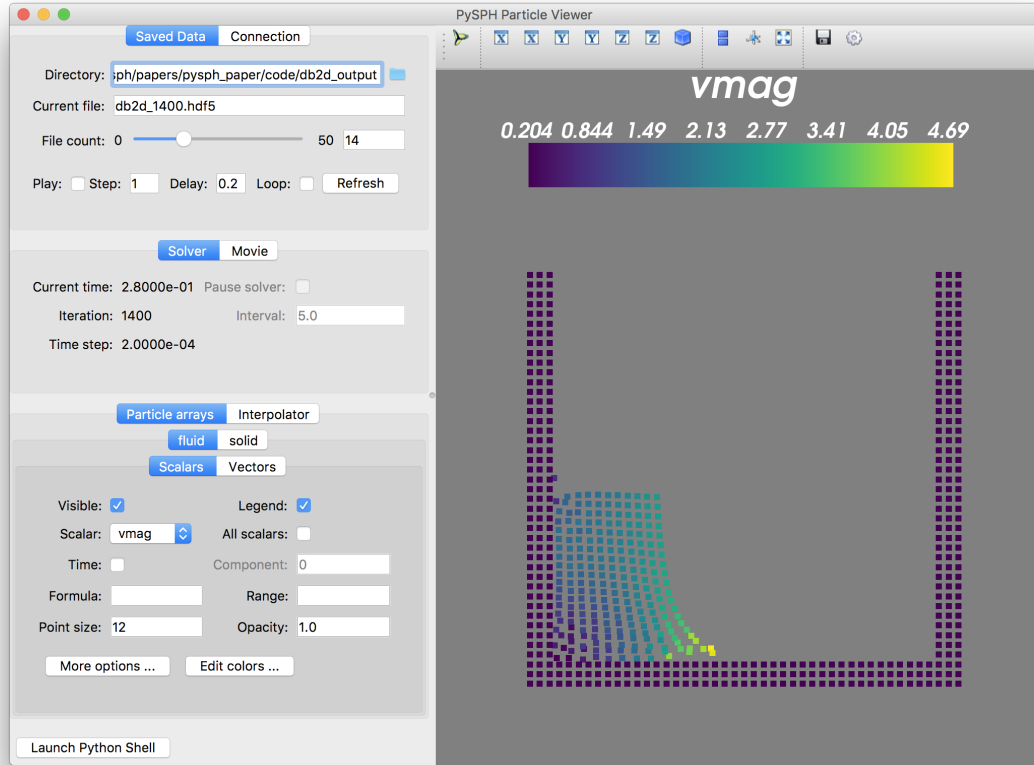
PySPH Particle Viewer

Saved Data | Connection

Directory: sph/papers/pysph_paper/code/db2d_output

Current file: db2d_1400.hdf5

File count: 0 50 14

Play: Step: 1 Delay: 0.2 Loop: Refresh

Solver | Movie

Current time: 2.8000e-01 Pause solver:

Iteration: 1400 Interval: 5.0

Time step: 2.0000e-04

Particle arrays | Interpolator

fluid | solid

Scalars | Vectors

Visible: Legend:

Scalar: vmag All scalars:

Time: Component: 0

Formula: Range:

Point size: 12 Opacity: 1.0

More options ... Edit colors ...

Launch Python Shell

vmag

0.204 0.844 1.49 2.13 2.77 3.41 4.05 4.69